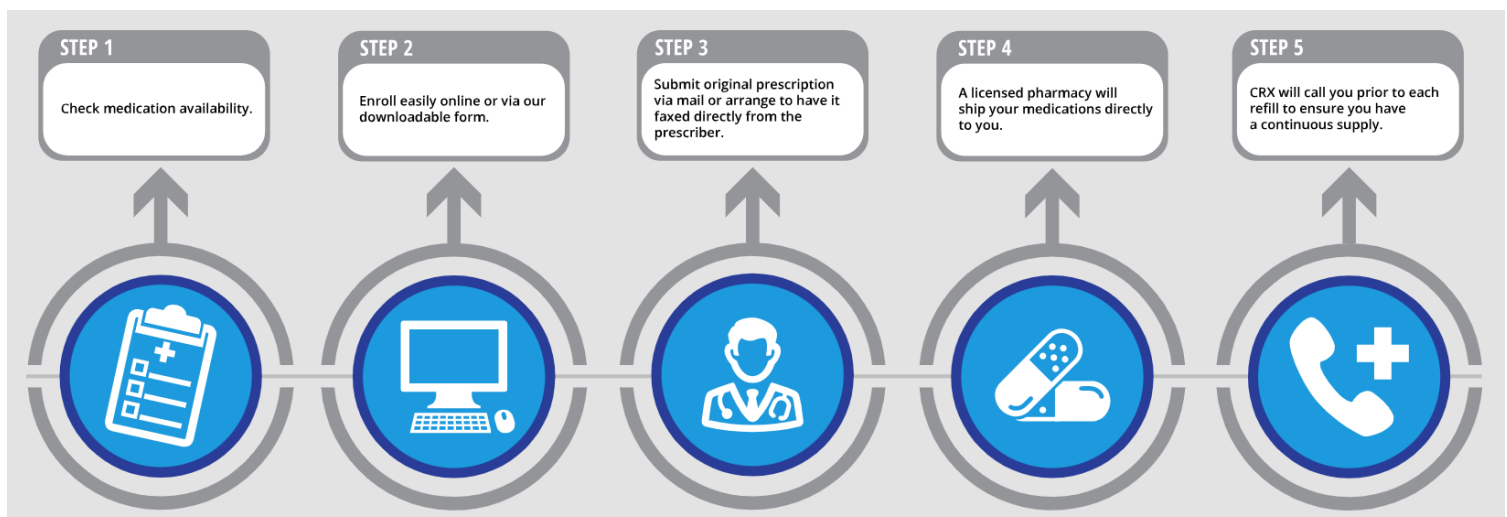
STEP 1
Check medication availability.

STEP 2
Enroll easily online or via our downloadable form.

STEP 3
Submit original prescription via mail or arrange to have it faxed directly from the prescriber.

STEP 4
A licensed pharmacy will ship your medications directly to you.

STEP 5
CRX will call you prior to each refill to ensure you have a continuous supply.